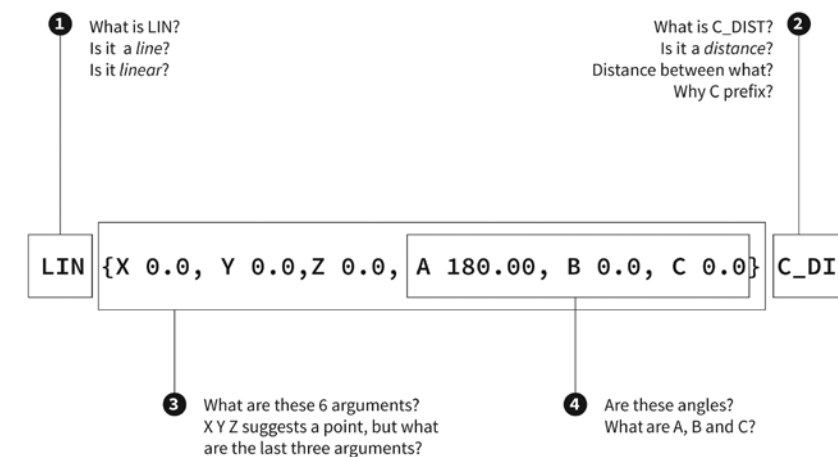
1 What is LIN?
Is it a *line*?
Is it *linear*?

What is C_DIST? 2
Is it a *distance*?
Distance between what?
Why C prefix?

LIN {X 0.0, Y 0.0,Z 0.0, A 180.00, B 0.0, C 0.0} C_DI

3 What are these 6 arguments?
X Y Z suggests a point, but what are the last three arguments?

4 Are these angles?
What are A, B and C?